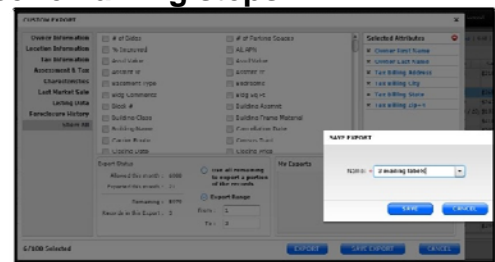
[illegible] Steps

CUSTOM EXPORT

Owner Information
Location Information
Tax Information
Assessment & Tax
Characteristics
Last Market Sale
Listing Data
Foreclosure History
Show All

# of Units
% Improved
Acres/Value
Address #
Basement Type
Bldg Comments
Block #
Building Class
Building Name
Census Block
County Code

# of Parking Spaces
AS APN
Acre/Value
Address ID
Bedrooms
Bldg Sq Ft
Building Assess
Building Frame Material
Cancellation Date
Census Tract
County Value

Selected Attributes
Owner First Name
Owner Last Name
Tax Billing Address
Tax Billing City
Tax Billing State
Tax Billing Zip+4

Export Status
Allowed this month: 6000
Exported this month: 21
Remaining: 5979
Records in this Export: 3

Use all remaining to export a portion of the records
Export Range
From: 1
To: 3

My Exports

SAVE EXPORT
Name: mailing labels

SAVE
CANCEL

67808 Selected

EXPORT
SAVE EXPORT
CANCEL